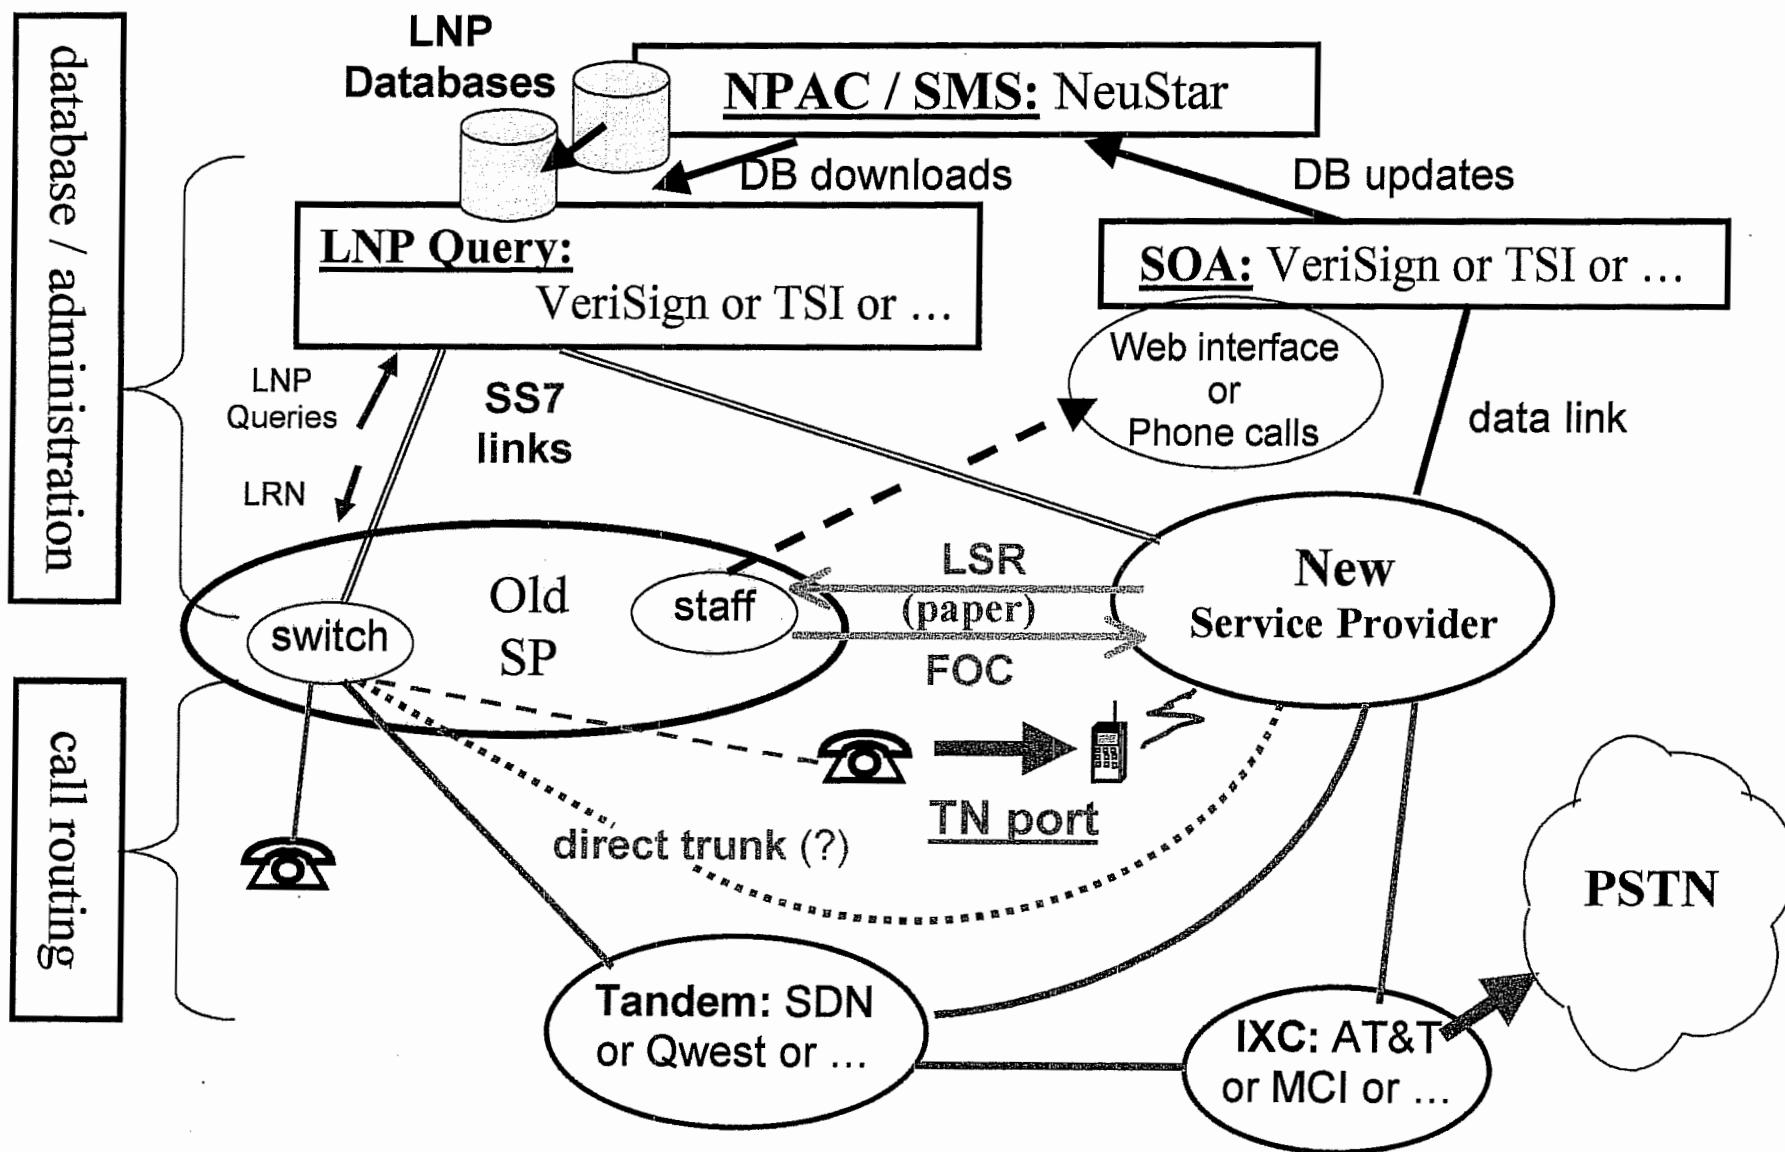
database / administration

LNP Databases

NPAC / SMS: NeuStar

DB downloads

DB updates

LNP Query: VeriSign or TSI or …

SOA: VeriSign or TSI or …

Web interface or Phone calls

LNP Queries

LRN

SS7 links

data link

LSR (paper)

FOC

Old SP

switch

staff

New Service Provider

call routing

TN port

direct trunk (?)

PSTN

Tandem: SDN or Qwest or …

IXC: AT&T or MCI or …